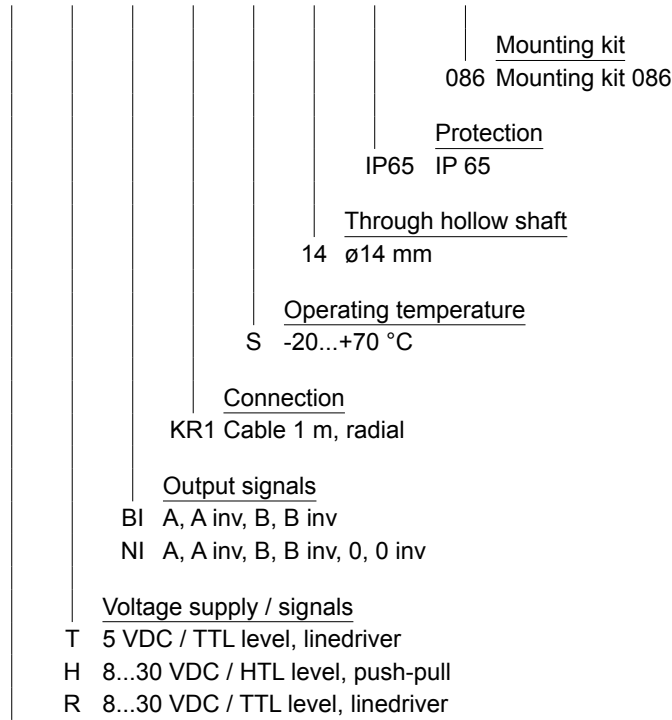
Mounting kit
086 Mounting kit 086

Protection
IP65 IP 65

Through hollow shaft
14 ø14 mm

Operating temperature
S -20...+70 °C

Connection
KR1 Cable 1 m, radial

Output signals
BI A, A inv, B, B inv
NI A, A inv, B, B inv, 0, 0 inv

Voltage supply / signals
T 5 VDC / TTL level, linedriver
H 8...30 VDC / HTL level, push-pull
R 8...30 VDC / TTL level, linedriver